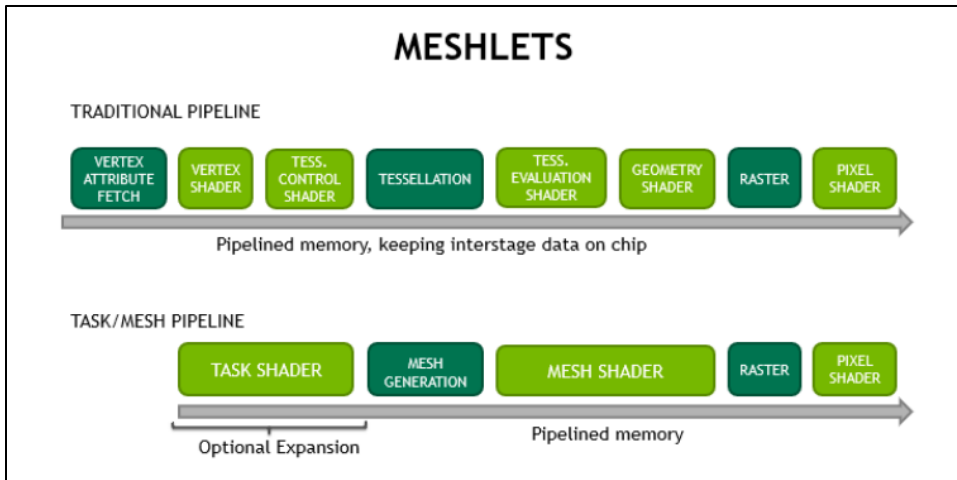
MESHLETS

TRADITIONAL PIPELINE

VERTEX ATTRIBUTE FETCH

VERTEX SHADER

TESS. CONTROL SHADER

TESSELLATION

TESS. EVALUATION SHADER

GEOMETRY SHADER

RASTER

PIXEL SHADER

Pipelined memory, keeping interstage data on chip

TASK/MESH PIPELINE

TASK SHADER

MESH GENERATION

MESH SHADER

RASTER

PIXEL SHADER

Optional Expansion

Pipelined memory